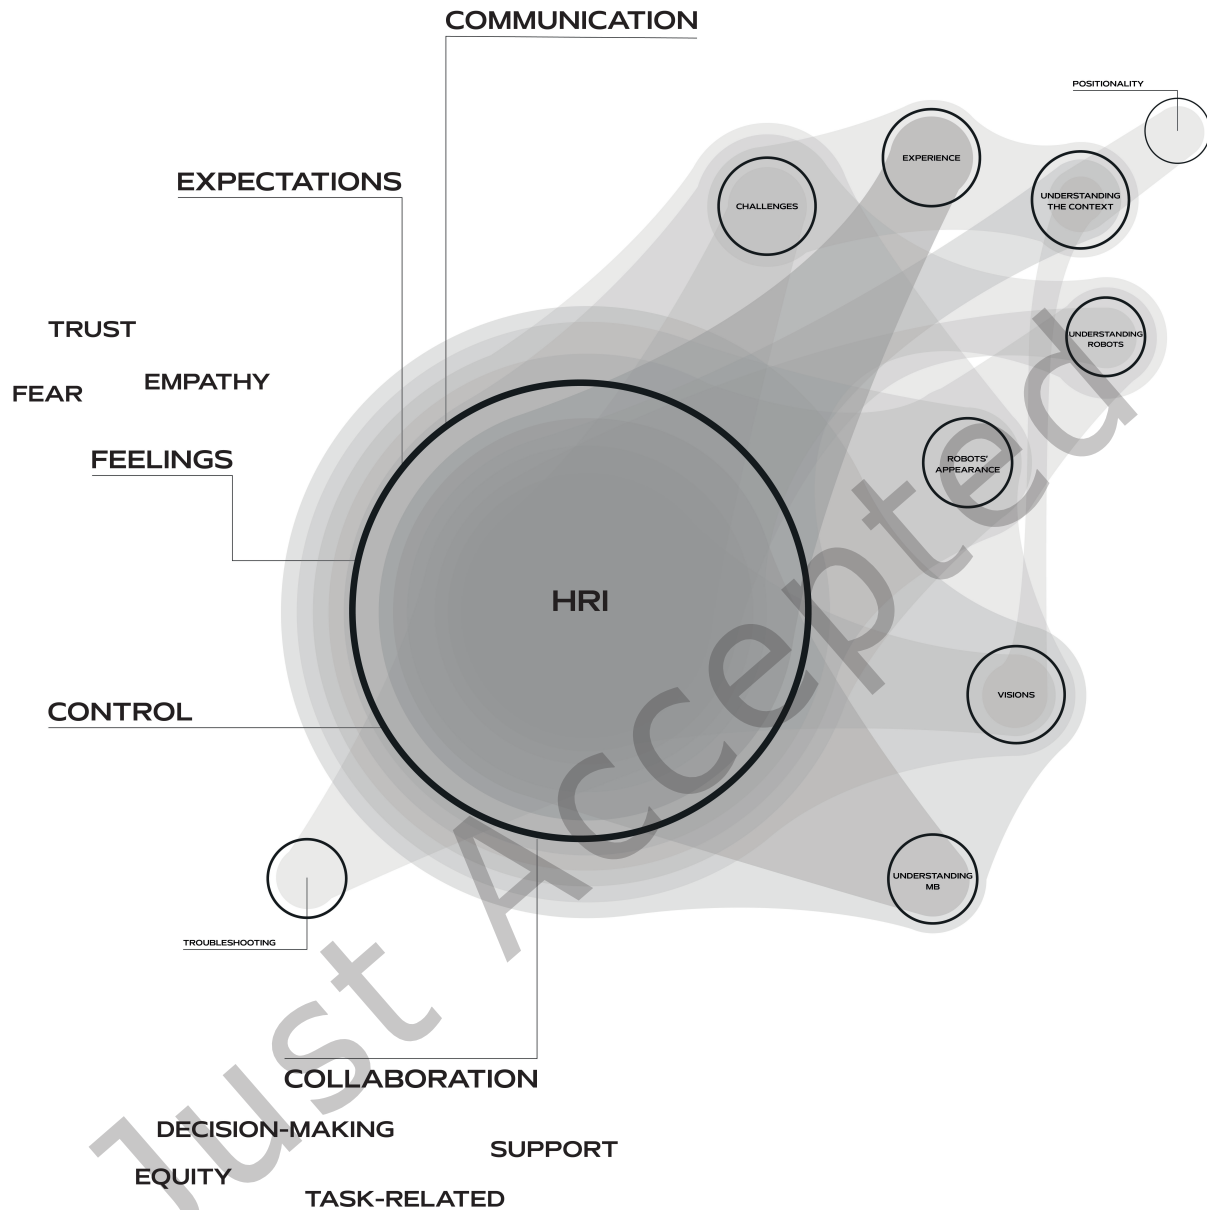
COMMUNICATION

POSITIONALITY

EXPERIENCE

CHALLENGES

UNDERSTANDING THE CONTEXT

EXPECTATIONS

TRUST

FEAR

EMPATHY

UNDERSTANDING ROBOTS

FEELINGS

ROBOTS' APPEARANCE

HRI

VISIONS

CONTROL

UNDERSTANDING MB

TROUBLESHOOTING

COLLABORATION

DECISION-MAKING

SUPPORT

EQUITY

TASK-RELATED

Just Accepted